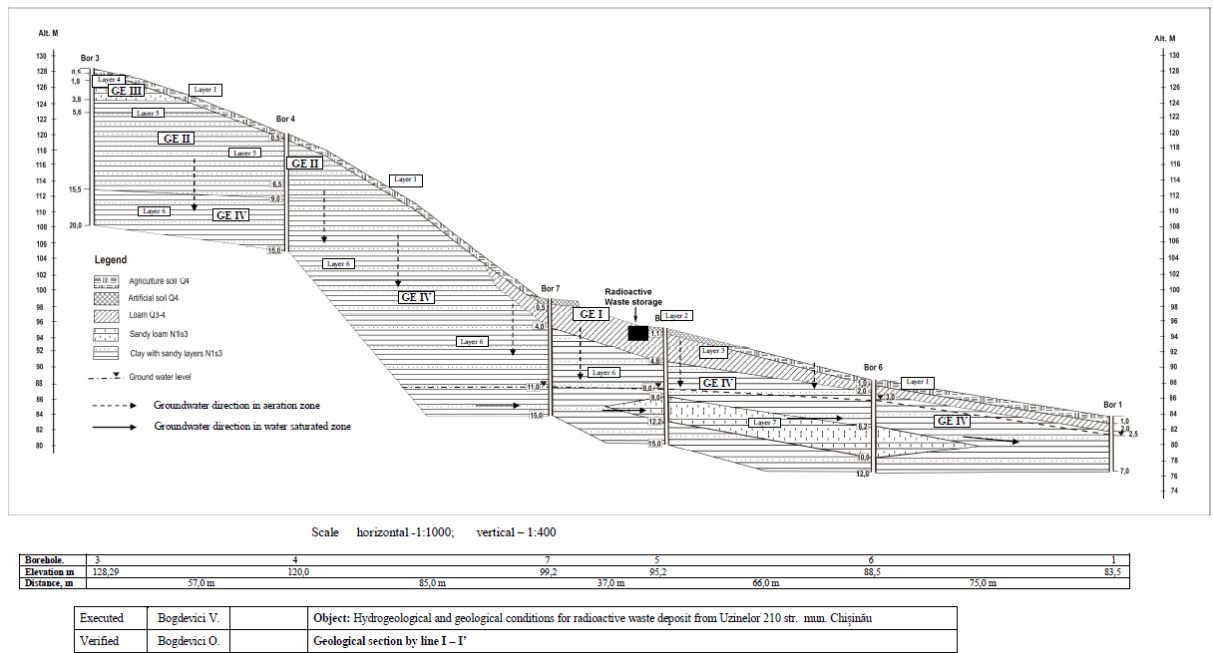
Alt. M

130
128
126
124
122
120
118
116
114
112
110
108
106
104
102
100
98
96
94
92
90
88
86
84
82
80

Bor 3
0,5
1,8
3,8
5,6
15,5
20,0
Layer 4
GE III
Layer 1
Layer 5
GE II
Layer 5
Layer 6
GE IV

Bor 4
0,5
GE II
6,5
9,0
15,0
Layer 1
Layer 6
GE IV

Bor 7
0,5
4,0
11,0
15,0
Layer 6
GE I
Layer 6

Radioactive Waste storage
B
1,1
Layer 2
Layer 3
4,6
8,0
9,0
12,2
15,0
GE IV
Layer 7

Bor 6
1,0
2,0
3,0
6,2
10,0
12,0
Layer 1
GE IV

Bor 1
1,0
2,0
2,5
7,0

Legend
Agriculture soil Q4
Artificial soil Q4
Loam Q3-4
Sandy loam N1s3
Clay with sandy layers N1s3
Ground water level
Groundwater direction in aeration zone
Groundwater direction in water saturated zone

Alt. M
130
128
126
124
122
120
118
116
114
112
110
108
106
104
102
100
98
96
94
92
90
88
86
84
82
80
78
76
74

Scale horizontal -1:1000; vertical – 1:400

| Borehole. | 3 | 4 | 7 | 5 | 6 | 1 |
|---|---|---|---|---|---|---|
| Elevation m | 128,29 | 120,0 | 99,2 | 95,2 | 88,5 | 83,5 |
| Distance, m | 57,0 m | 85,0 m | 37,0 m | 66,0 m | 75,0 m | |

| Executed | Bogdevici V. | | Object: Hydrogeological and geological conditions for radioactive waste deposit from Uzinelor 210 str. mun. Chişinău |
|---|---|---|---|
| Verified | Bogdevici O. | | Geological section by line I – I' |